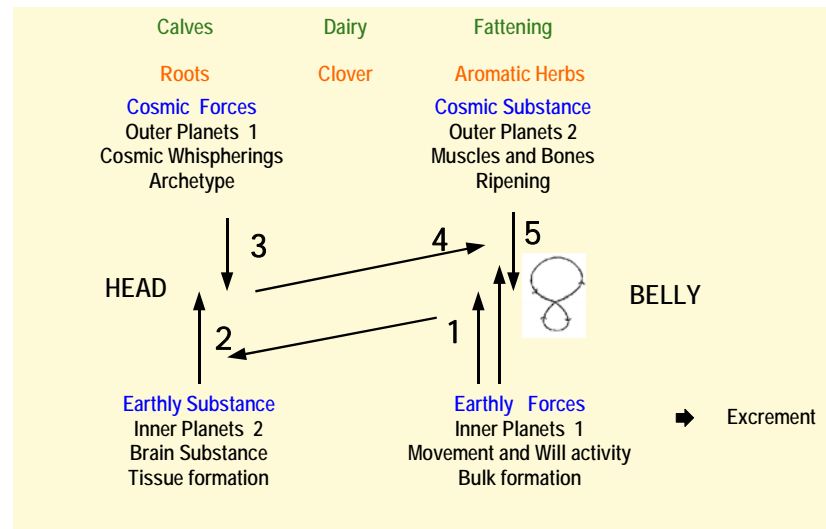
Calves Dairy Fattening

Roots Clover Aromatic Herbs

Cosmic Forces
Outer Planets 1
Cosmic Whisperings
Archetype

Cosmic Substance
Outer Planets 2
Muscles and Bones
Ripening

3

4

5

HEAD

BELLY

2

1

Earthly Substance
Inner Planets 2
Brain Substance
Tissue formation

Earthly Forces
Inner Planets 1
Movement and Will activity
Bulk formation

Excrement